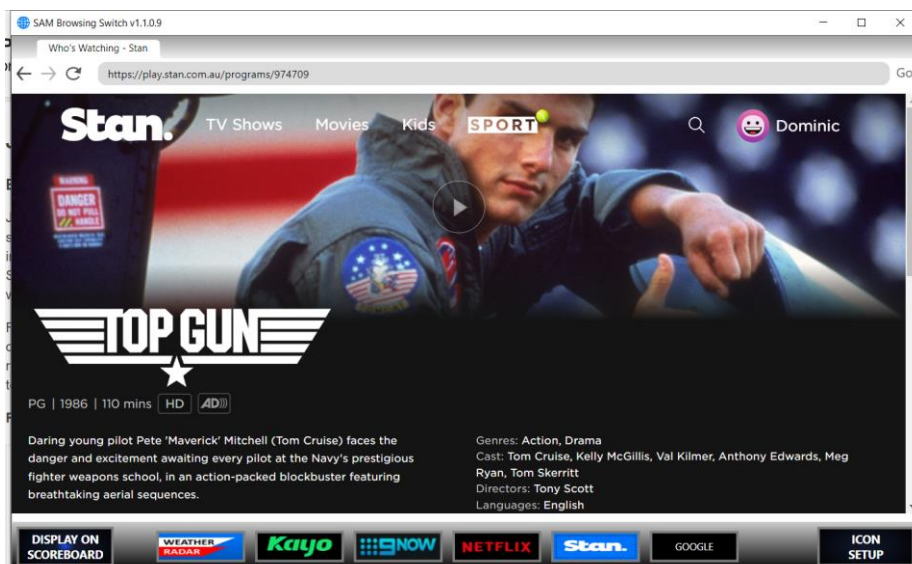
SAM Browsing Switch v1.1.0.9

Who's Watching - Stan

https://play.stan.com.au/programs/974709

Stan. TV Shows Movies Kids SPORT

Dominic

DANGER DO NOT PULL HANDLE

TOP GUN

PG | 1986 | 110 mins HD AD

Daring young pilot Pete 'Maverick' Mitchell (Tom Cruise) faces the danger and excitement awaiting every pilot at the Navy's prestigious fighter weapons school, in an action-packed blockbuster featuring breathtaking aerial sequences.

Genres: Action, Drama
Cast: Tom Cruise, Kelly McGillis, Val Kilmer, Anthony Edwards, Meg Ryan, Tom Skerritt
Directors: Tony Scott
Languages: English

DISPLAY ON SCOREBOARD

WEATHER RADAR

Kayo

9NOW

NETFLIX

Stan.

GOOGLE

ICON SETUP